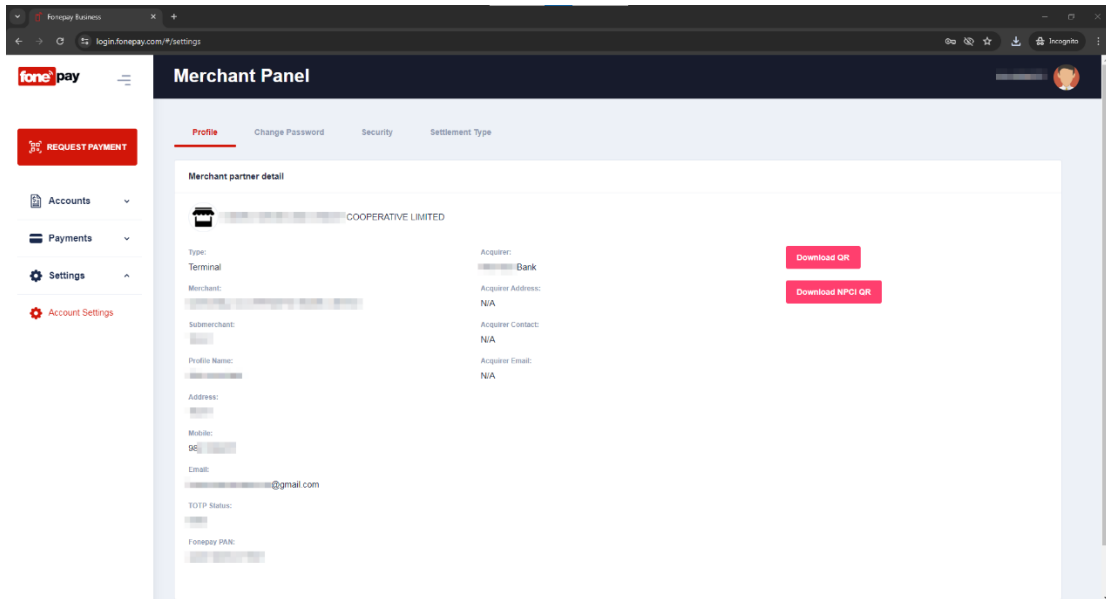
Fonepay Business

login.fonepay.com/#/settings

Incognito

fonepay

REQUEST PAYMENT

Accounts

Payments

Settings

Account Settings

Merchant Panel

Profile Change Password Security Settlement Type

Merchant partner detail

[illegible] COOPERATIVE LIMITED

Type:
Terminal

Merchant:
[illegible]

Submerchant:
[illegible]

Profile Name:
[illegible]

Address:
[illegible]

Mobile:
98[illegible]

Email:
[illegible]@gmail.com

TOTP Status:
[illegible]

Fonepay PAN:
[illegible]

Acquirer:
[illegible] Bank

Acquirer Address:
N/A

Acquirer Contact:
N/A

Acquirer Email:
N/A

Download QR

Download NPCI QR